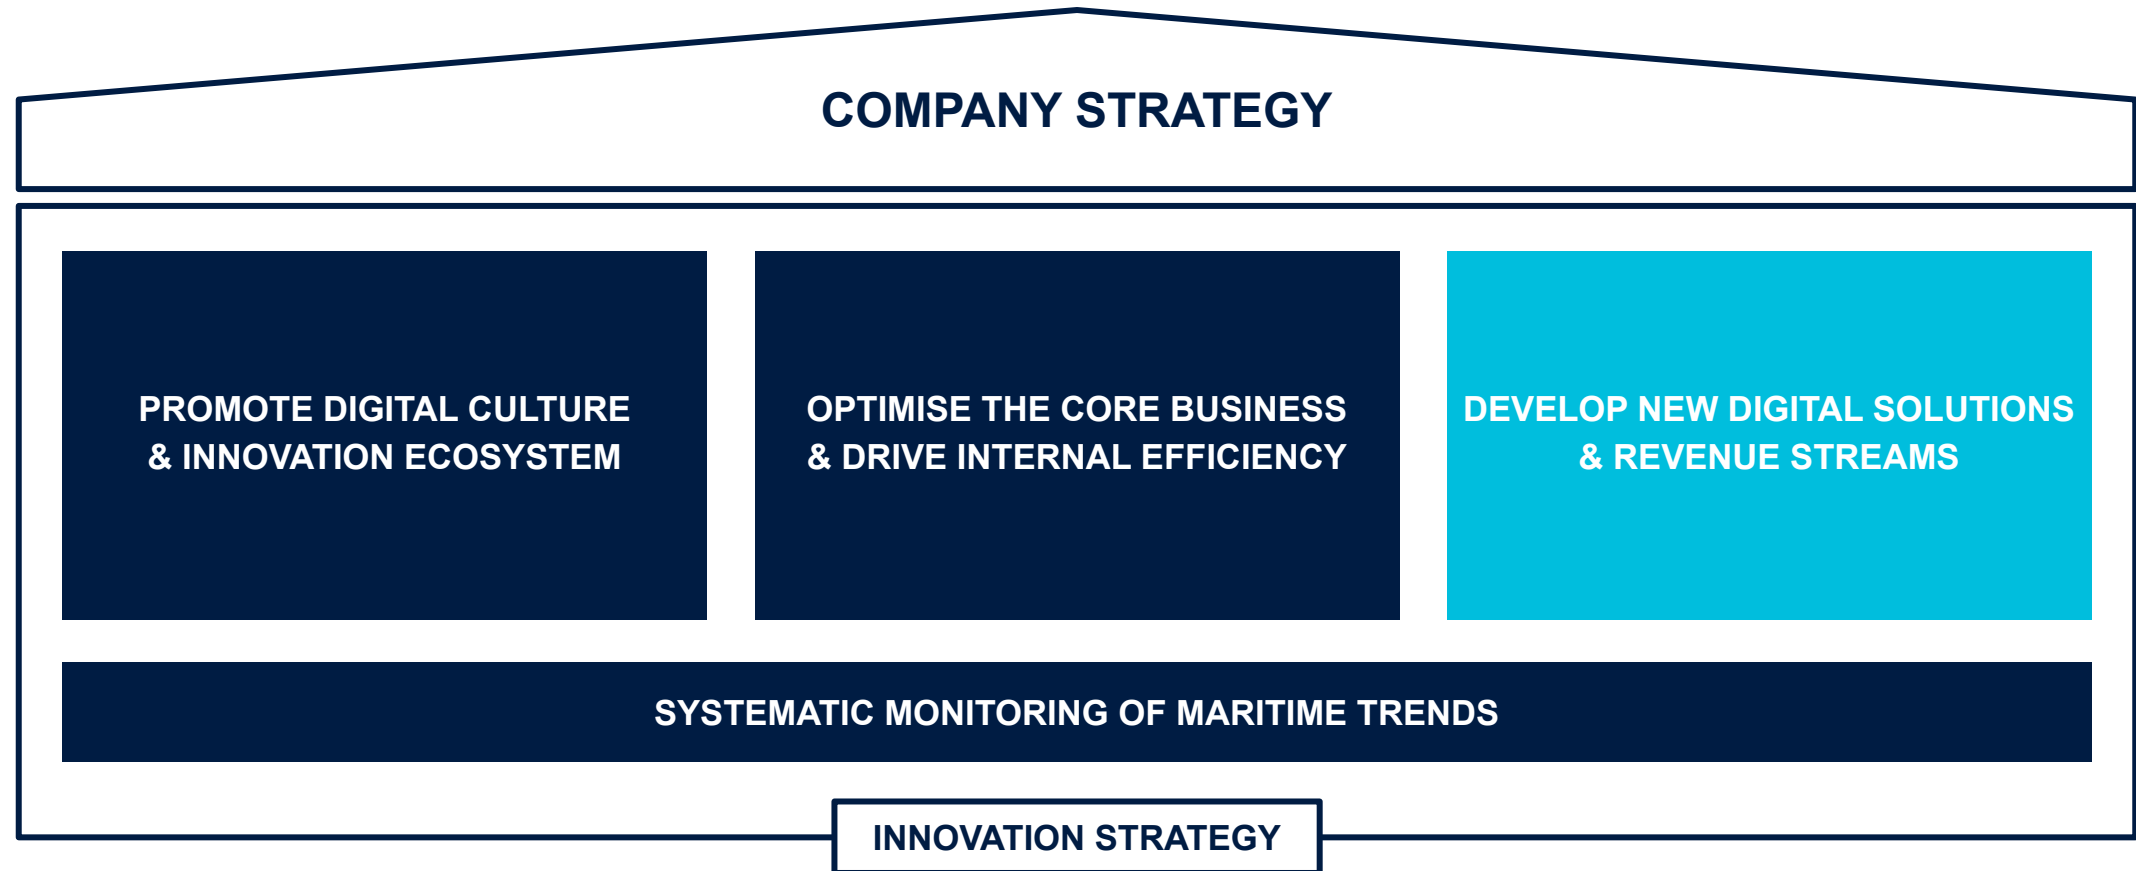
COMPANY STRATEGY

PROMOTE DIGITAL CULTURE & INNOVATION ECOSYSTEM

OPTIMISE THE CORE BUSINESS & DRIVE INTERNAL EFFICIENCY

DEVELOP NEW DIGITAL SOLUTIONS & REVENUE STREAMS

SYSTEMATIC MONITORING OF MARITIME TRENDS

INNOVATION STRATEGY